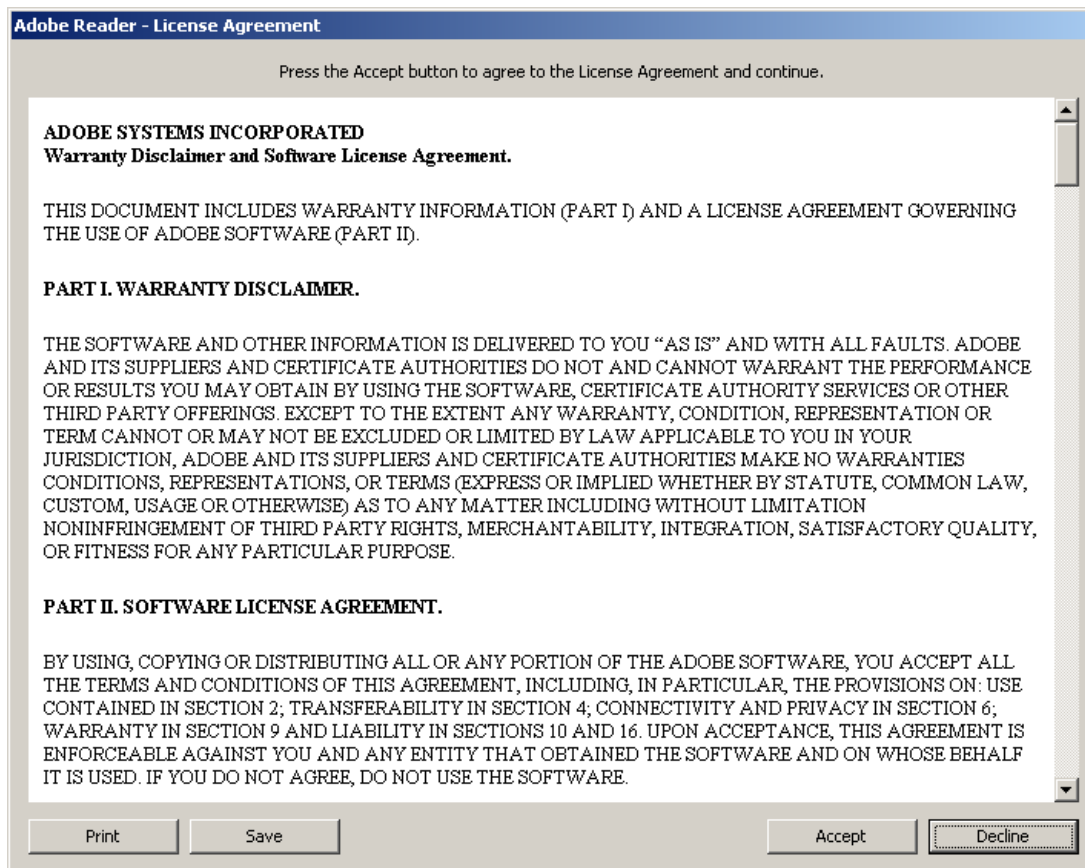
Adobe Reader - License Agreement

Press the Accept button to agree to the License Agreement and continue.

ADOBE SYSTEMS INCORPORATED
Warranty Disclaimer and Software License Agreement.

THIS DOCUMENT INCLUDES WARRANTY INFORMATION (PART I) AND A LICENSE AGREEMENT GOVERNING THE USE OF ADOBE SOFTWARE (PART II).

PART I. WARRANTY DISCLAIMER.

THE SOFTWARE AND OTHER INFORMATION IS DELIVERED TO YOU "AS IS" AND WITH ALL FAULTS. ADOBE AND ITS SUPPLIERS AND CERTIFICATE AUTHORITIES DO NOT AND CANNOT WARRANT THE PERFORMANCE OR RESULTS YOU MAY OBTAIN BY USING THE SOFTWARE, CERTIFICATE AUTHORITY SERVICES OR OTHER THIRD PARTY OFFERINGS. EXCEPT TO THE EXTENT ANY WARRANTY, CONDITION, REPRESENTATION OR TERM CANNOT OR MAY NOT BE EXCLUDED OR LIMITED BY LAW APPLICABLE TO YOU IN YOUR JURISDICTION, ADOBE AND ITS SUPPLIERS AND CERTIFICATE AUTHORITIES MAKE NO WARRANTIES CONDITIONS, REPRESENTATIONS, OR TERMS (EXPRESS OR IMPLIED WHETHER BY STATUTE, COMMON LAW, CUSTOM, USAGE OR OTHERWISE) AS TO ANY MATTER INCLUDING WITHOUT LIMITATION NONINFRINGEMENT OF THIRD PARTY RIGHTS, MERCHANTABILITY, INTEGRATION, SATISFACTORY QUALITY, OR FITNESS FOR ANY PARTICULAR PURPOSE.

PART II. SOFTWARE LICENSE AGREEMENT.

BY USING, COPYING OR DISTRIBUTING ALL OR ANY PORTION OF THE ADOBE SOFTWARE, YOU ACCEPT ALL THE TERMS AND CONDITIONS OF THIS AGREEMENT, INCLUDING, IN PARTICULAR, THE PROVISIONS ON: USE CONTAINED IN SECTION 2; TRANSFERABILITY IN SECTION 4; CONNECTIVITY AND PRIVACY IN SECTION 6; WARRANTY IN SECTION 9 AND LIABILITY IN SECTIONS 10 AND 16. UPON ACCEPTANCE, THIS AGREEMENT IS ENFORCEABLE AGAINST YOU AND ANY ENTITY THAT OBTAINED THE SOFTWARE AND ON WHOSE BEHALF IT IS USED. IF YOU DO NOT AGREE, DO NOT USE THE SOFTWARE.

Print Save Accept Decline